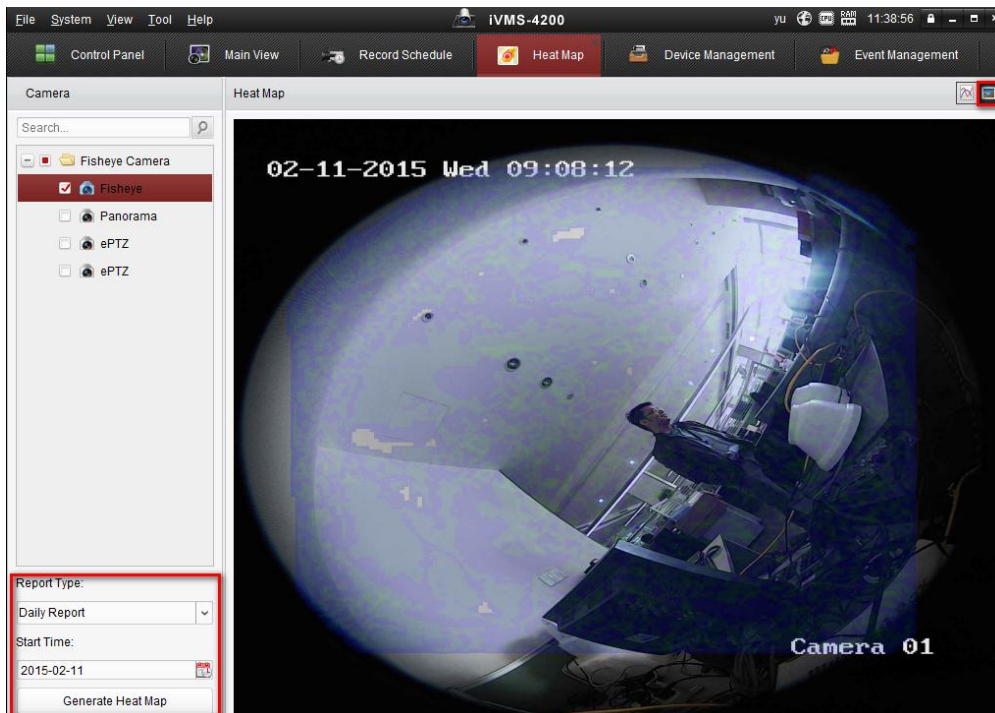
File System View Tool Help

iVMS-4200

yu 11:38:56

Control Panel

Main View

Record Schedule

Heat Map

Device Management

Event Management

Camera

Heat Map

Search...

Fisheye Camera

Fisheye

Panorama

ePTZ

ePTZ

02-11-2015 Wed 09:08:12

Camera 01

Report Type:

Daily Report

Start Time:

2015-02-11

Generate Heat Map